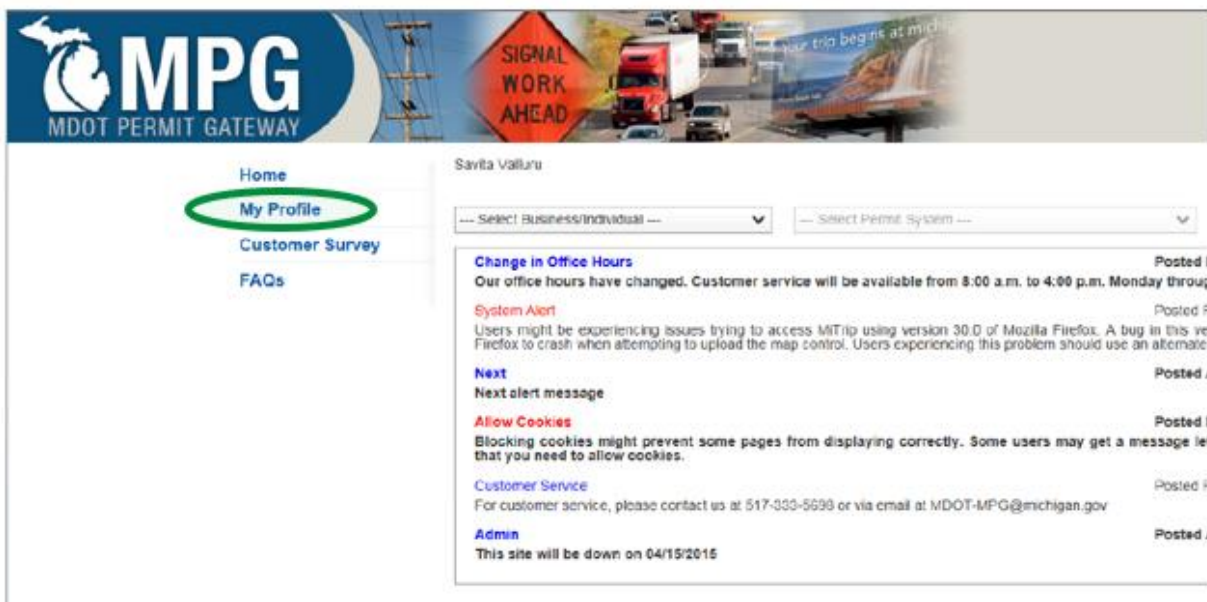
MPG
MDOT PERMIT GATEWAY

SIGNAL WORK AHEAD

your trip begins at mich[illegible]

Home
My Profile
Customer Survey
FAQs

Savita Valluru

--- Select Business/Individual ---
--- Select Permit System ---

Change in Office Hours
Posted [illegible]
Our office hours have changed. Customer service will be available from 8:00 a.m. to 4:00 p.m. Monday throug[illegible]

System Alert
Posted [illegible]
Users might be experiencing issues trying to access MITrip using version 30.0 of Mozilla Firefox. A bug in this ve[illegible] Firefox to crash when attempting to upload the map control. Users experiencing this problem should use an alternat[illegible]

Next
Posted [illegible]
Next alert message

Allow Cookies
Posted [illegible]
Blocking cookies might prevent some pages from displaying correctly. Some users may get a message le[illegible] that you need to allow cookies.

Customer Service
Posted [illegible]
For customer service, please contact us at 517-333-5698 or via email at MDOT-MPG@michigan.gov

Admin
Posted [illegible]
This site will be down on 04/15/2015